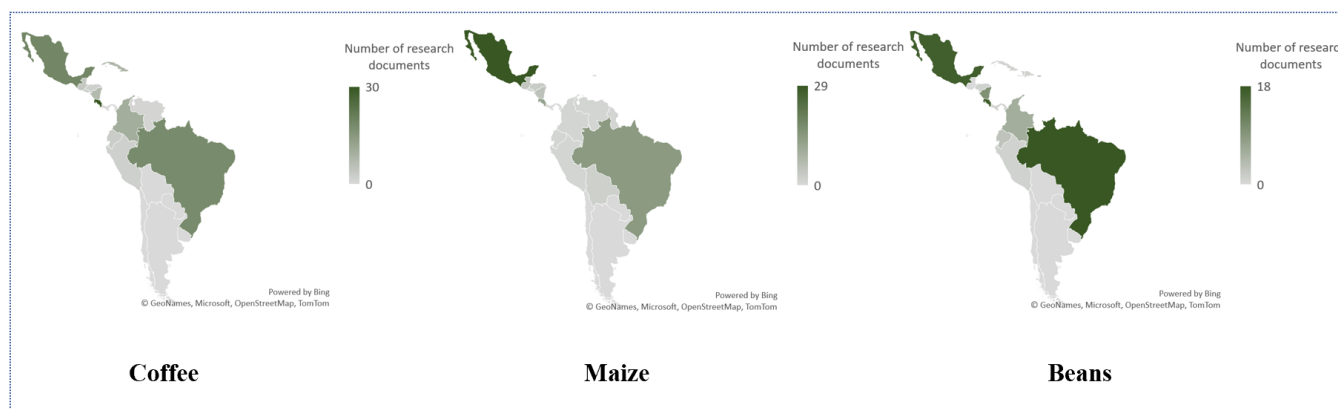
Number of research documents

30

0

Powered by Bing
© GeoNames, Microsoft, OpenStreetMap, TomTom

Coffee

Number of research documents

29

0

Powered by Bing
© GeoNames, Microsoft, OpenStreetMap, TomTom

Maize

Number of researc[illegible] documents

18

0

Powered by Bing
© GeoNames, Microsoft, OpenStreetMap, TomTom

Beans